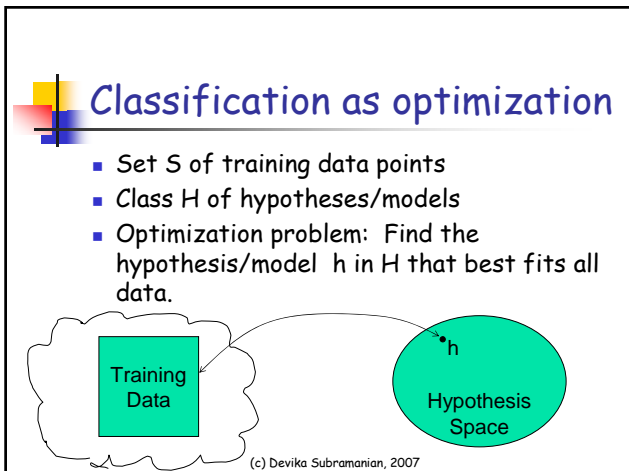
Classification as optimization

- Set S of training data points
- Class H of hypotheses/models
- Optimization problem: Find the hypothesis/model h in H that best fits all data.

Training Data

h

Hypothesis Space

(c) Devika Subramanian, 2007